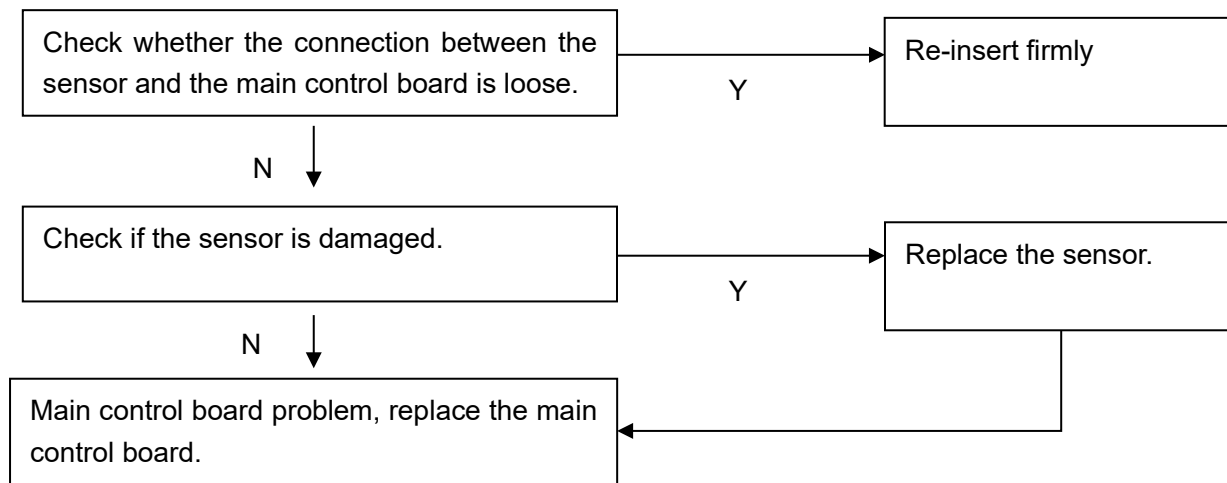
Check whether the connection between the sensor and the main control board is loose.

Y

Re-insert firmly

N

Check if the sensor is damaged.

Y

Replace the sensor.

N

Main control board problem, replace the main control board.